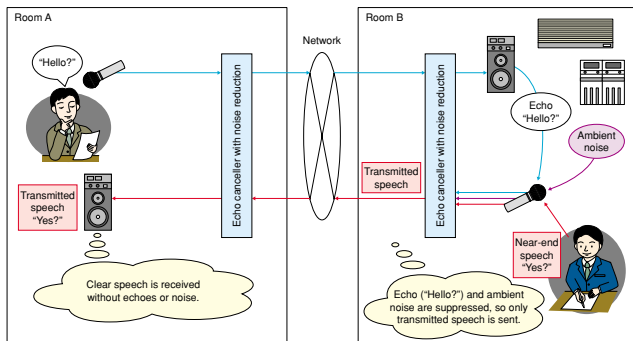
Room A

"Hello?"

Echo canceller with noise reduction

Network

Room B

Echo canceller with noise reduction

Echo "Hello?"

Ambient noise

Transmitted speech

Transmitted speech "Yes?"

Near-end speech "Yes?"

Clear speech is received without echoes or noise.

Echo ("Hello?") and ambient noise are suppressed, so only transmitted speech is sent.